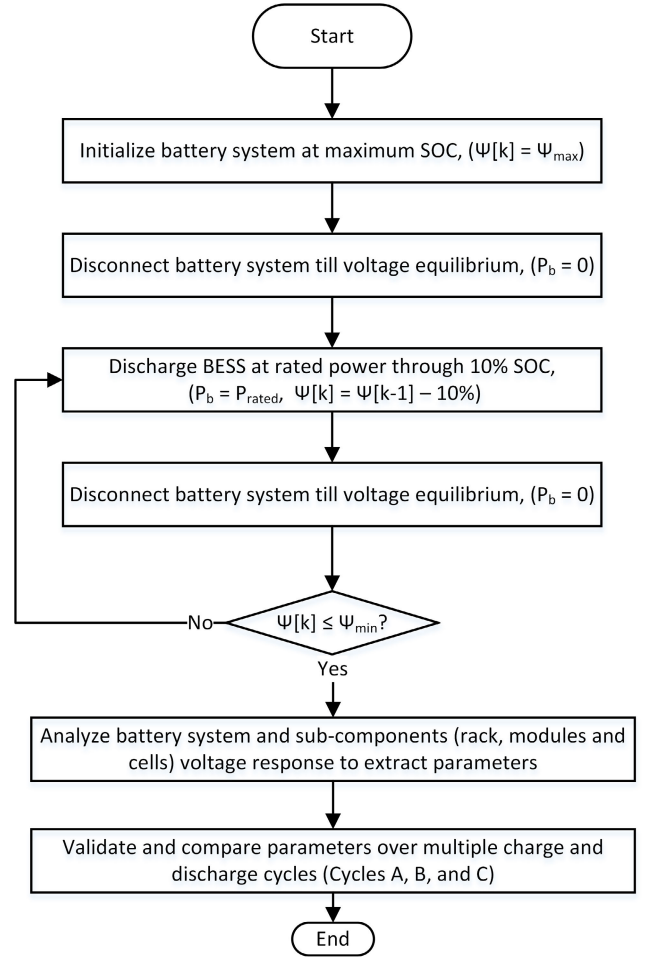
Start

Initialize battery system at maximum SOC, ($\Psi[k] = \Psi_{max}$)

Disconnect battery system till voltage equilibrium, ($P_b = 0$)

Discharge BESS at rated power through 10% SOC, ($P_b = P_{rated}$, $\Psi[k] = \Psi[k-1] - 10\%$)

Disconnect battery system till voltage equilibrium, ($P_b = 0$)

No

$\Psi[k] \leq \Psi_{min}$?

Yes

Analyze battery system and sub-components (rack, modules and cells) voltage response to extract parameters

Validate and compare parameters over multiple charge and discharge cycles (Cycles A, B, and C)

End